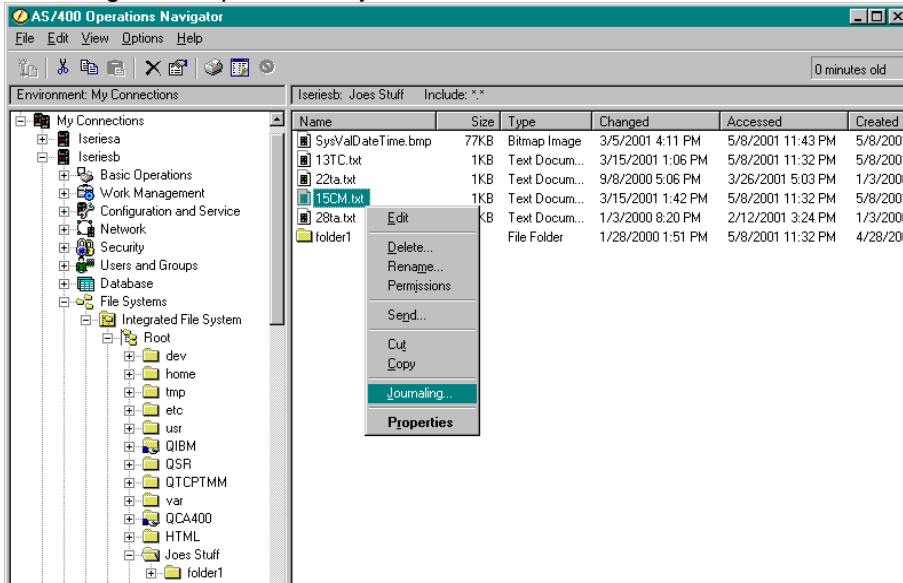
AS/400 Operations Navigator

File Edit View Options Help

0 minutes old

Environment: My Connections

Iseriesb: Joes Stuff Include: *.*

My Connections
Iseriesa
Iseriesb
Basic Operations
Work Management
Configuration and Service
Network
Security
Users and Groups
Database
File Systems
Integrated File System
Root
dev
home
tmp
etc
usr
QIBM
QSR
QTCPTMM
var
QCA400
HTML
Joes Stuff
folder1

| Name | Size | Type | Changed | Accessed | Created |
|---|---|---|---|---|---|
| SysValDateTime.bmp | 77KB | Bitmap Image | 3/5/2001 4:11 PM | 5/8/2001 11:43 PM | 5/8/200 |
| 13TC.txt | 1KB | Text Docum... | 3/15/2001 1:06 PM | 5/8/2001 11:32 PM | 5/8/200 |
| 22ta.txt | 1KB | Text Docum... | 9/8/2000 5:06 PM | 3/26/2001 5:03 PM | 1/3/200 |
| 15CM.txt | 1KB | Text Docum... | 3/15/2001 1:42 PM | 5/8/2001 11:32 PM | 5/8/200 |
| 28ta.txt | KB | Text Docum... | 1/3/2000 8:20 PM | 2/12/2001 3:24 PM | 1/3/200 |
| folder1 | | File Folder | 1/28/2000 1:51 PM | 5/8/2001 11:32 PM | 4/28/20 |

Edit
Delete...
Rename...
Permissions
Send...
Cut
Copy
Journaling...
Properties